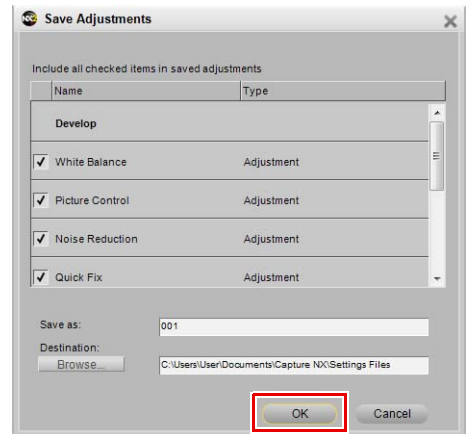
Save Adjustments

Include all checked items in saved adjustments

| | Name | Type |
|---|---|---|
| | Develop | |
| ✓ | White Balance | Adjustment |
| ✓ | Picture Control | Adjustment |
| ✓ | Noise Reduction | Adjustment |
| ✓ | Quick Fix | Adjustment |

Save as: 001

Destination:

Browse... C:\Users\User\Documents\Capture NX\Settings Files

OK Cancel